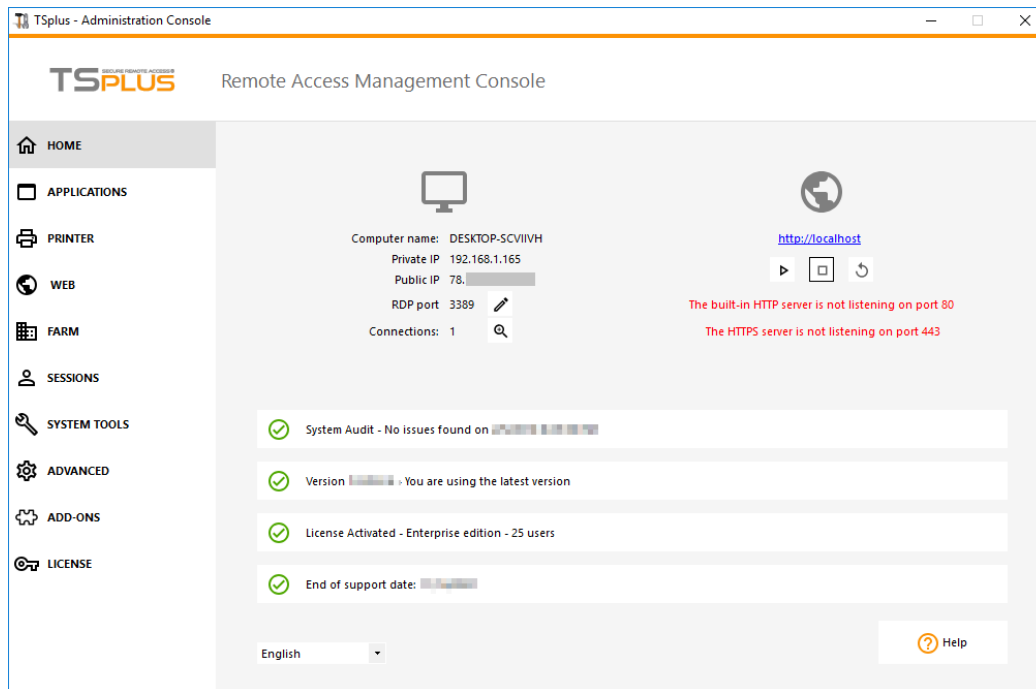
TSplus - Administration Console

TSPLUS SECURE REMOTE ACCESS

Remote Access Management Console

HOME
APPLICATIONS
PRINTER
WEB
FARM
SESSIONS
SYSTEM TOOLS
ADVANCED
ADD-ONS
LICENSE

Computer name: DESKTOP-SCVIIVH
Private IP 192.168.1.165
Public IP 78.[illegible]
RDP port 3389
Connections: 1

http://localhost

The built-in HTTP server is not listening on port 80
The HTTPS server is not listening on port 443

System Audit - No issues found on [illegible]

Version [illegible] - You are using the latest version

License Activated - Enterprise edition - 25 users

End of support date: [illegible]

English

Help